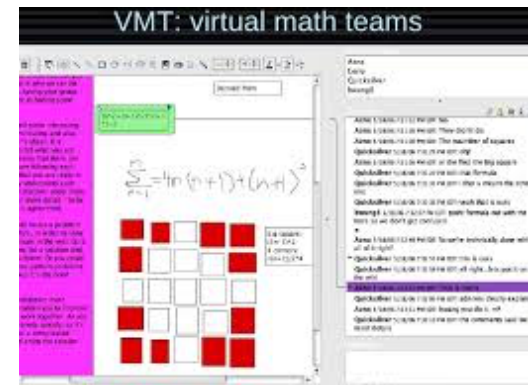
VMT: virtual math teams

Aznx
Equiv
Quicksilver
bwang8

Accept Item

$\sum_{n=1}^{n} = 4n(n+1) + (n+1)^2$

Aznx: Then don't do
Aznx: The number of squares
Quicksilver
Aznx
Quicksilver
Quicksilver
Quicksilver
bwang8
Aznx
Quicksilver
Quicksilver
Quicksilver
Quicksilver
Quicksilver
Aznx
Quicksilver